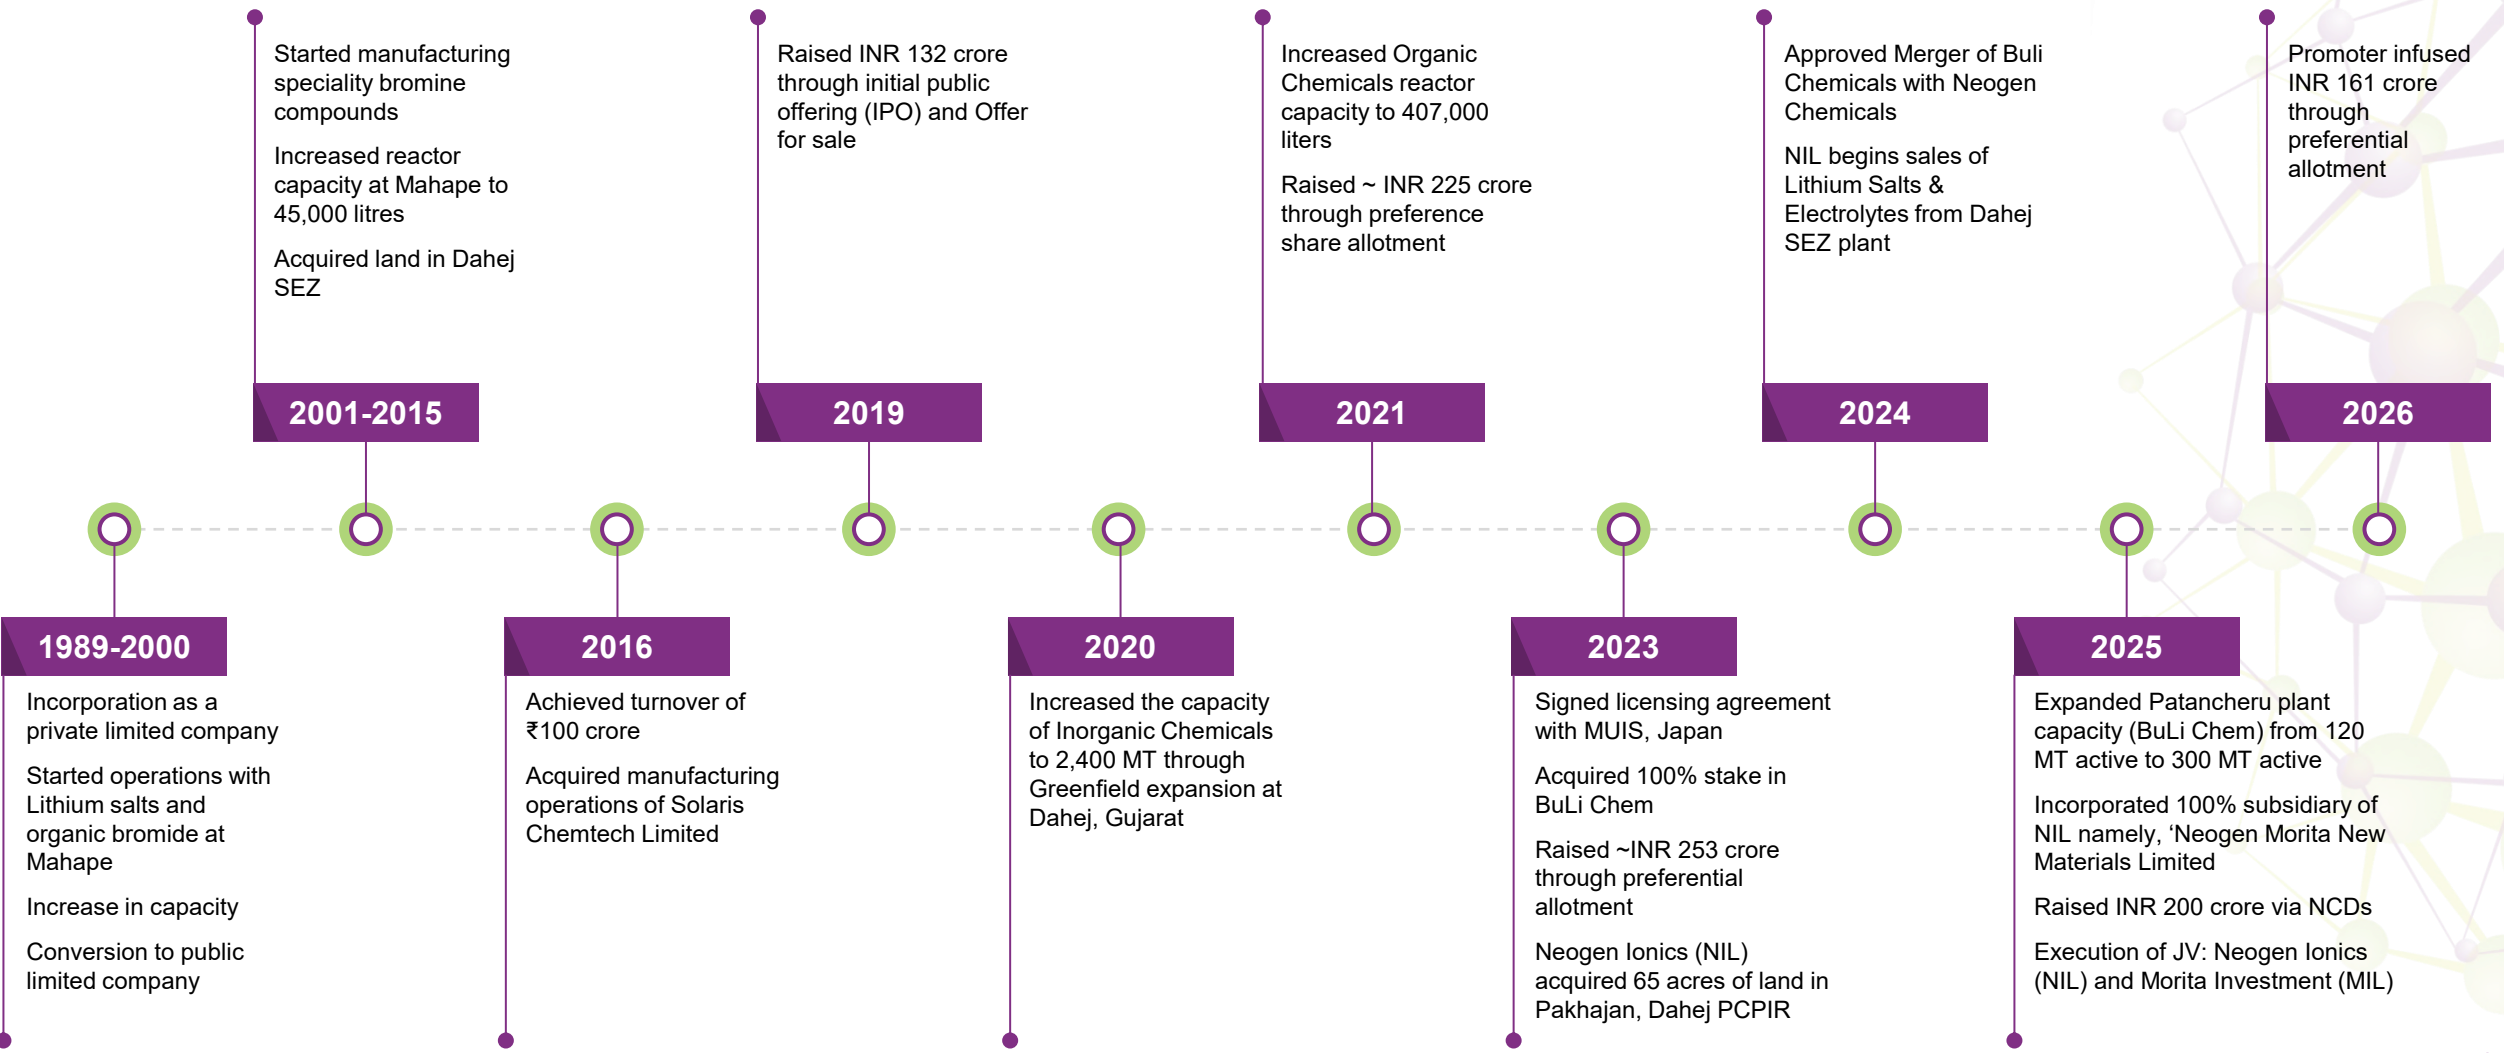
Started manufacturing speciality bromine compounds

Increased reactor capacity at Mahape to 45,000 litres

Acquired land in Dahej SEZ

2001-2015

Raised INR 132 crore through initial public offering (IPO) and Offer for sale

2019

Increased Organic Chemicals reactor capacity to 407,000 liters

Raised ~ INR 225 crore through preference share allotment

2021

Approved Merger of Buli Chemicals with Neogen Chemicals

NIL begins sales of Lithium Salts & Electrolytes from Dahej SEZ plant

2024

Promoter infused INR 161 crore through preferential allotment

2026

1989-2000

Incorporation as a private limited company

Started operations with Lithium salts and organic bromide at Mahape

Increase in capacity

Conversion to public limited company

2016

Achieved turnover of ₹100 crore

Acquired manufacturing operations of Solaris Chemtech Limited

2020

Increased the capacity of Inorganic Chemicals to 2,400 MT through Greenfield expansion at Dahej, Gujarat

2023

Signed licensing agreement with MUIS, Japan

Acquired 100% stake in BuLi Chem

Raised ~INR 253 crore through preferential allotment

Neogen Ionics (NIL) acquired 65 acres of land in Pakhajan, Dahej PCPIR

2025

Expanded Patancheru plant capacity (BuLi Chem) from 120 MT active to 300 MT active

Incorporated 100% subsidiary of NIL namely, ‘Neogen Morita New Materials Limited

Raised INR 200 crore via NCDs

Execution of JV: Neogen Ionics (NIL) and Morita Investment (MIL)